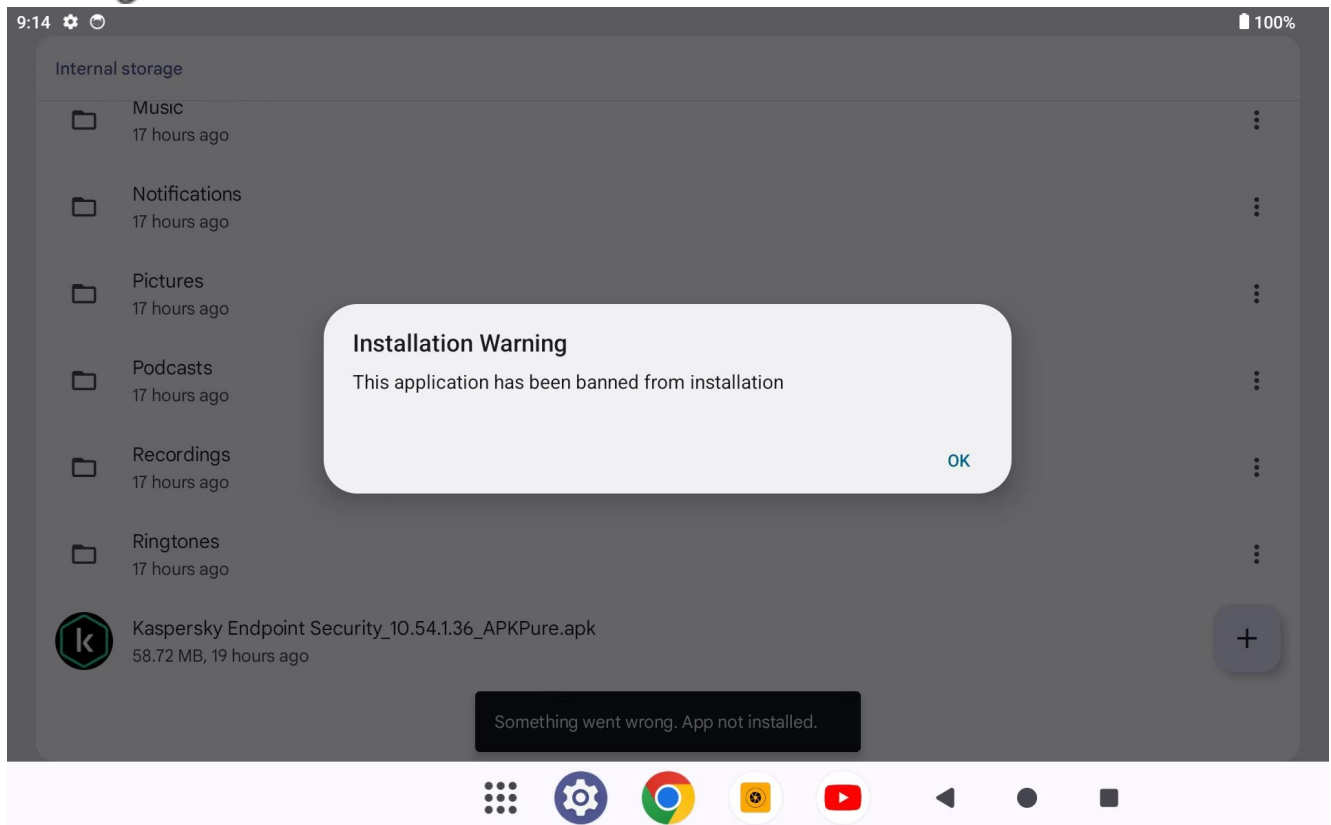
9:14

100%

Internal storage

Music
17 hours ago

Notifications
17 hours ago

Pictures
17 hours ago

Podcasts
17 hours ago

Recordings
17 hours ago

Ringtones
17 hours ago

Kaspersky Endpoint Security_10.54.1.36_APKPure.apk
58.72 MB, 19 hours ago

Installation Warning

This application has been banned from installation

OK

Something went wrong. App not installed.

+